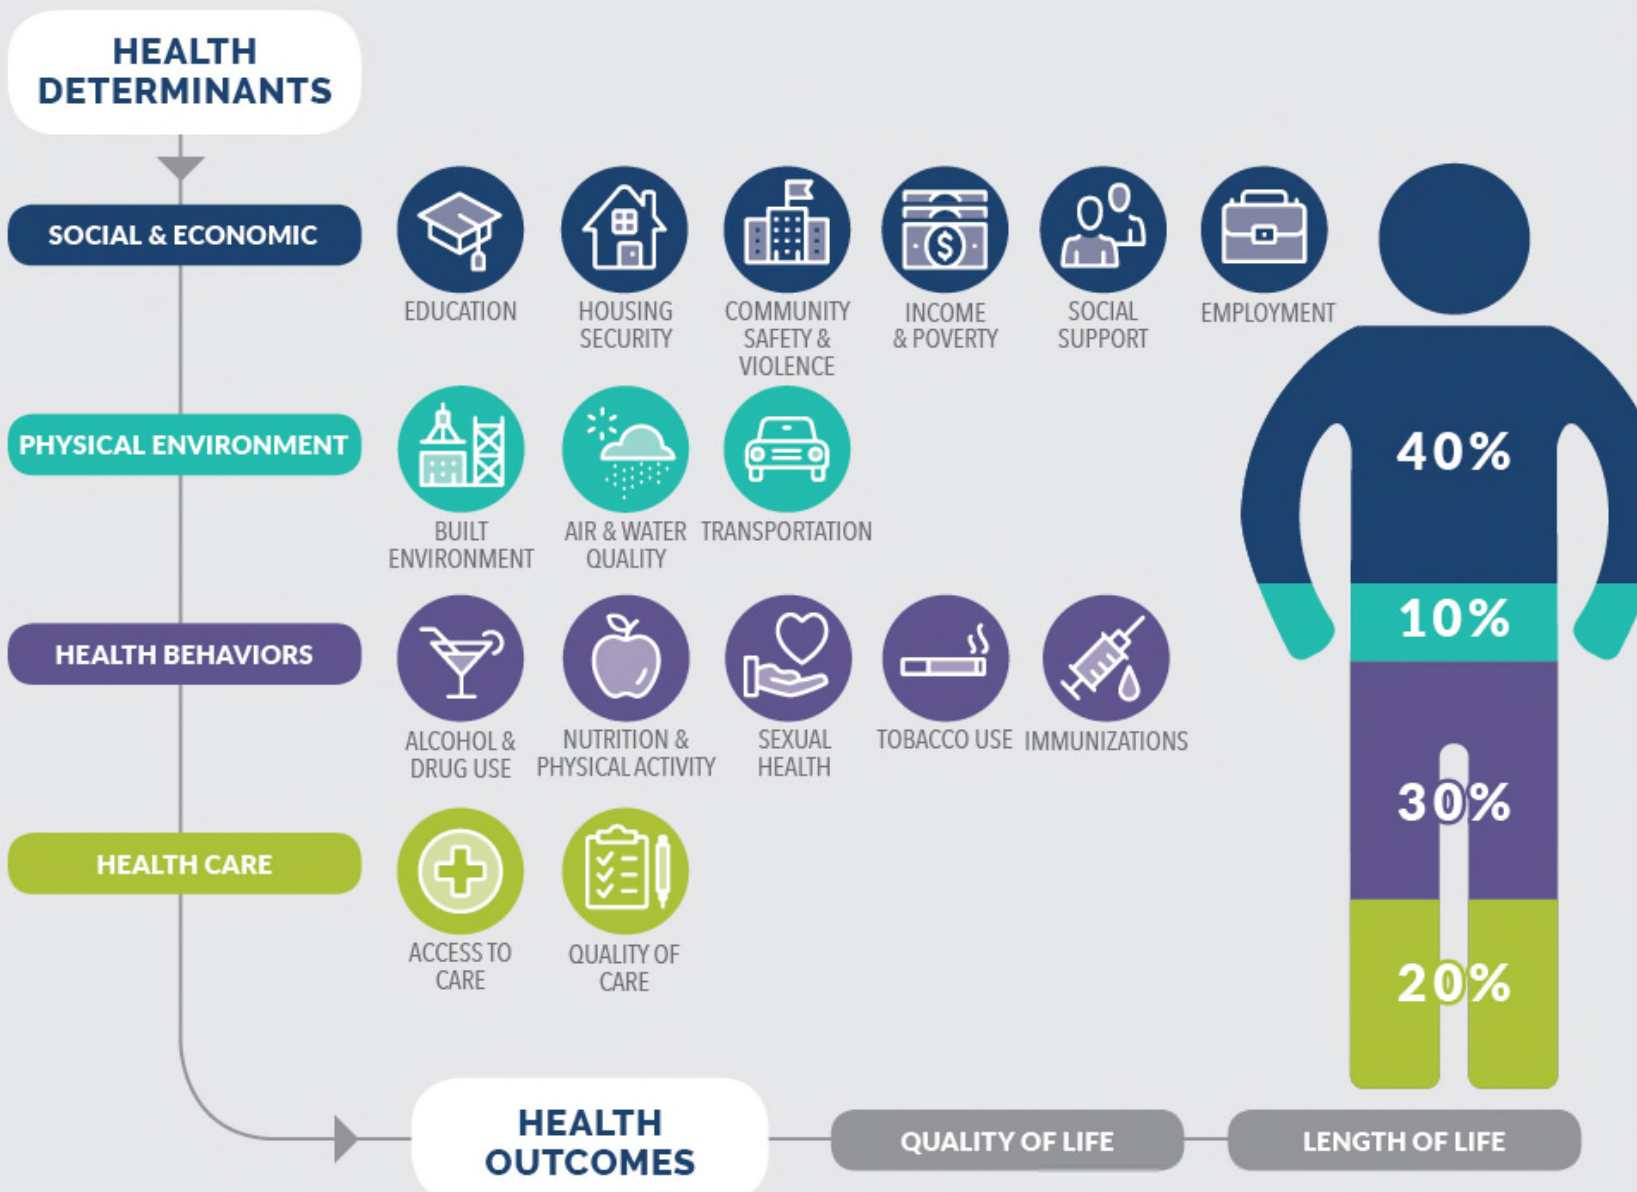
HEALTH DETERMINANTS

SOCIAL & ECONOMIC

EDUCATION

HOUSING SECURITY

COMMUNITY SAFETY & VIOLENCE

INCOME & POVERTY

SOCIAL SUPPORT

EMPLOYMENT

PHYSICAL ENVIRONMENT

BUILT ENVIRONMENT

AIR & WATER QUALITY

TRANSPORTATION

HEALTH BEHAVIORS

ALCOHOL & DRUG USE

NUTRITION & PHYSICAL ACTIVITY

SEXUAL HEALTH

TOBACCO USE

IMMUNIZATIONS

HEALTH CARE

ACCESS TO CARE

QUALITY OF CARE

40%

10%

30%

20%

HEALTH OUTCOMES

QUALITY OF LIFE

LENGTH OF LIFE